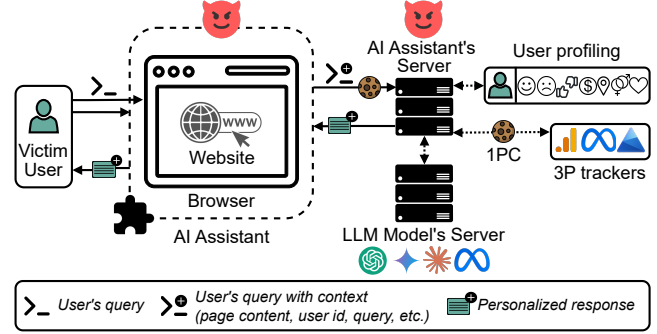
AI Assistant's Server

User profiling

Victim User

www

Website

Browser

AI Assistant

1PC

3P trackers

LLM Model's Server

User's query

User's query with context (page content, user id, query, etc.)

Personalized response